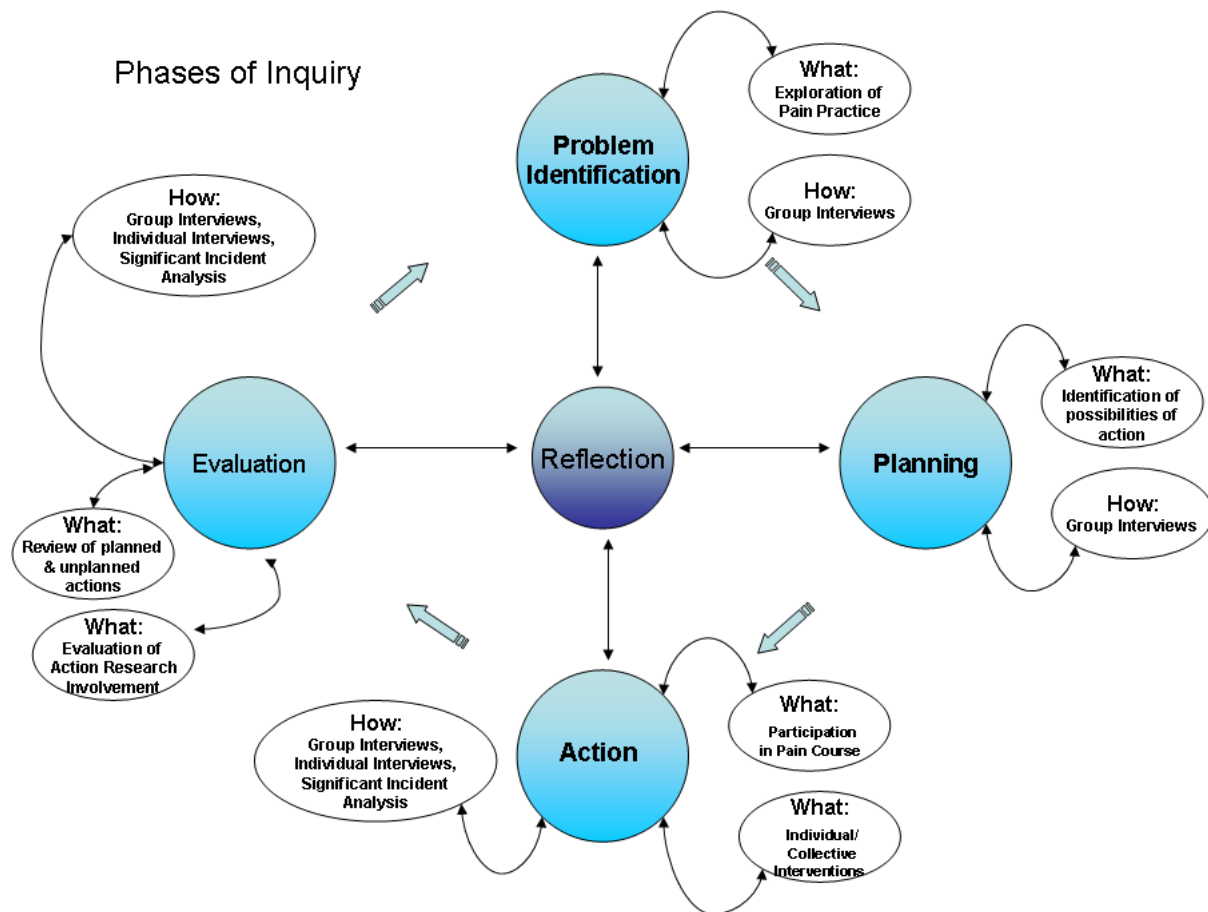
Phases of Inquiry

What:
Exploration of Pain Practice

Problem Identification

How:
Group Interviews

How:
Group Interviews, Individual Interviews, Significant Incident Analysis

What:
Identification of possibilities of action

Evaluation

Reflection

Planning

How:
Group Interviews

What:
Review of planned & unplanned actions

What:
Evaluation of Action Research Involvement

What:
Participation in Pain Course

How:
Group Interviews, Individual Interviews, Significant Incident Analysis

Action

What:
Individual/ Collective Interventions